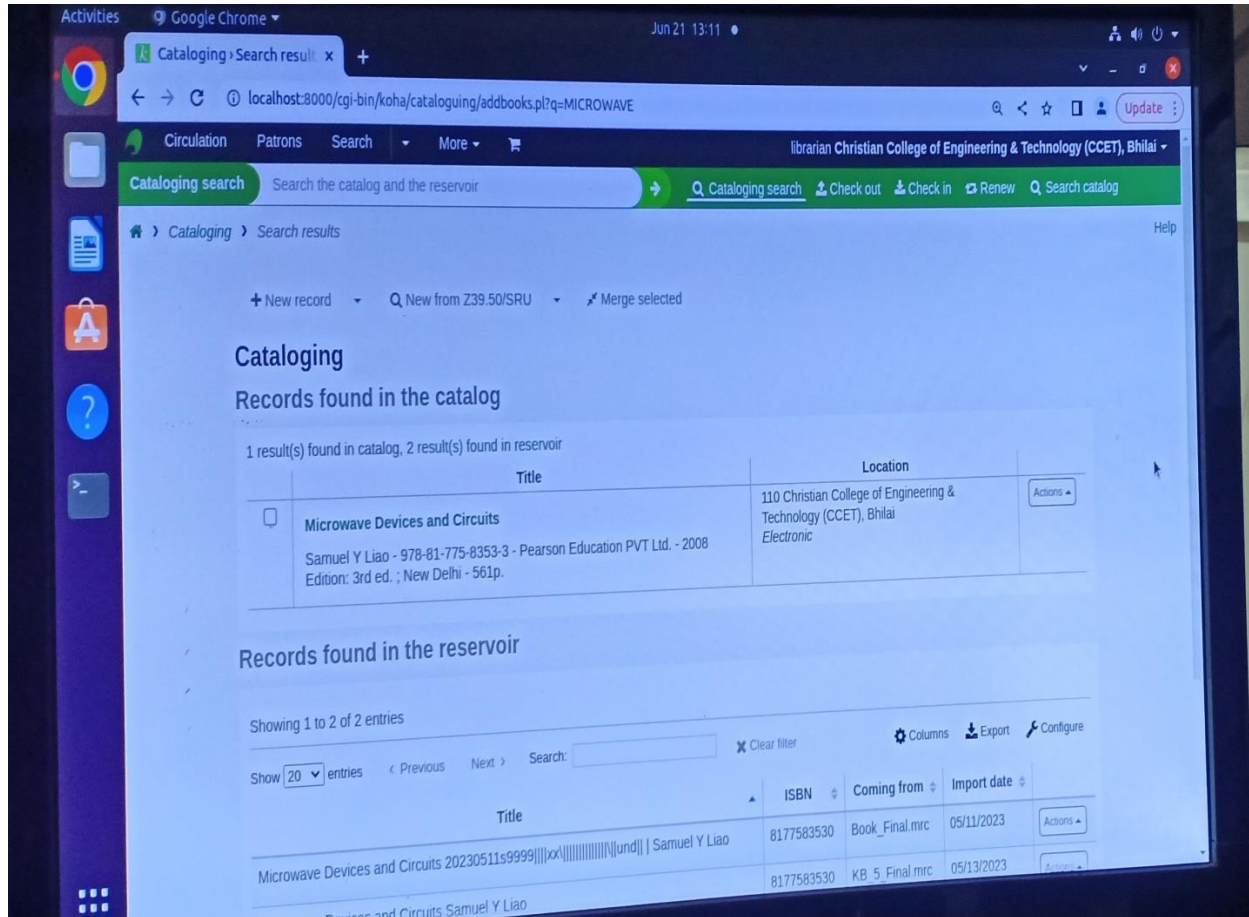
Activities Google Chrome ▾ Jun 21 13:11 ●

Cataloging › Search result ×

localhost:8000/cgi-bin/koha/cataloguing/addbooks.pl?q=MICROWAVE

Update

Circulation Patrons Search More ▾

librarian Christian College of Engineering & Technology (CCET), Bhilai ▾

Cataloging search Search the catalog and the reservoir

Cataloging search Check out Check in Renew Search catalog

Cataloging › Search results

Help

+ New record ▾ New from Z39.50/SRU ▾ Merge selected

Cataloging

Records found in the catalog

1 result(s) found in catalog, 2 result(s) found in reservoir

| | Title | Location | |
|---|---|---|---|
| ☐ | Microwave Devices and Circuits Samuel Y Liao - 978-81-775-8353-3 - Pearson Education PVT Ltd. - 2008 Edition: 3rd ed. ; New Delhi - 561p. | 110 Christian College of Engineering & Technology (CCET), Bhilai Electronic | Actions ▴ |

Records found in the reservoir

Showing 1 to 2 of 2 entries

Columns Export Configure

Show 20 entries ‹ Previous Next › Search: Clear filter

| Title | ISBN | Coming from | Import date | |
|---|---|---|---|---|
| Microwave Devices and Circuits 20230511s9999||||xx\||||||||||||\|und|| \| Samuel Y Liao | 8177583530 | Book_Final.mrc | 05/11/2023 | Actions ▴ |
| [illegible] Devices and Circuits Samuel Y Liao | 8177583530 | KB_5_Final.mrc | 05/13/2023 | Actions ▴ |